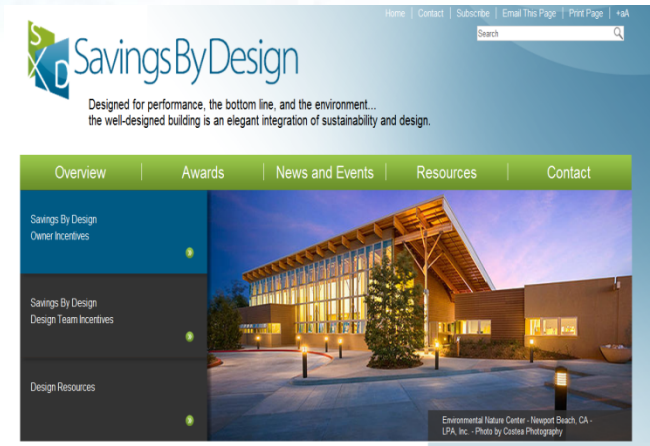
Home | Contact | Subscribe | Email This Page | Print Page | +aA

Search

S
B
D
SavingsByDesign

Designed for performance, the bottom line, and the environment... the well-designed building is an elegant integration of sustainability and design.

Overview | Awards | News and Events | Resources | Contact

Savings By Design Owner Incentives

Savings By Design Design Team Incentives

Design Resources

Environmental Nature Center - Newport Beach, CA - LPA, Inc. - Photo by Costea Photography